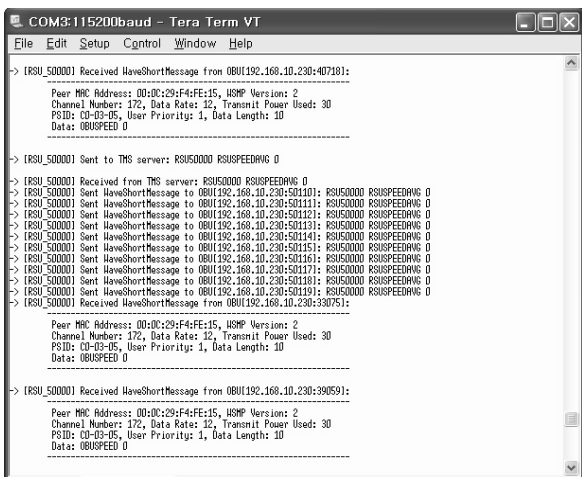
COM3:115200baud - Tera Term VT

File Edit Setup Control Window Help

-> [RSU_50000] Received WaveShortMessage from OBU[192.168.10.230:40718]:
------------------------------------------------
Peer MAC Address: 00:0C:29:F4:FE:15, WSMP Version: 2
Channel Number: 172, Data Rate: 12, Transmit Power Used: 30
PSID: C0-03-05, User Priority: 1, Data Length: 10
Data: OBUSPEED 0
------------------------------------------------

-> [RSU_50000] Sent to TMS server: RSU50000 RSUSPEEDAVG 0

-> [RSU_50000] Received from TMS server: RSU50000 RSUSPEEDAVG 0
-> [RSU_50000] Sent WaveShortMessage to OBU[192.168.10.230:50110]: RSU50000 RSUSPEEDAVG 0
-> [RSU_50000] Sent WaveShortMessage to OBU[192.168.10.230:50111]: RSU50000 RSUSPEEDAVG 0
-> [RSU_50000] Sent WaveShortMessage to OBU[192.168.10.230:50112]: RSU50000 RSUSPEEDAVG 0
-> [RSU_50000] Sent WaveShortMessage to OBU[192.168.10.230:50113]: RSU50000 RSUSPEEDAVG 0
-> [RSU_50000] Sent WaveShortMessage to OBU[192.168.10.230:50114]: RSU50000 RSUSPEEDAVG 0
-> [RSU_50000] Sent WaveShortMessage to OBU[192.168.10.230:50115]: RSU50000 RSUSPEEDAVG 0
-> [RSU_50000] Sent WaveShortMessage to OBU[192.168.10.230:50116]: RSU50000 RSUSPEEDAVG 0
-> [RSU_50000] Sent WaveShortMessage to OBU[192.168.10.230:50117]: RSU50000 RSUSPEEDAVG 0
-> [RSU_50000] Sent WaveShortMessage to OBU[192.168.10.230:50118]: RSU50000 RSUSPEEDAVG 0
-> [RSU_50000] Sent WaveShortMessage to OBU[192.168.10.230:50119]: RSU50000 RSUSPEEDAVG 0
-> [RSU_50000] Received WaveShortMessage from OBU[192.168.10.230:33075]:
------------------------------------------------
Peer MAC Address: 00:0C:29:F4:FE:15, WSMP Version: 2
Channel Number: 172, Data Rate: 12, Transmit Power Used: 30
PSID: C0-03-05, User Priority: 1, Data Length: 10
Data: OBUSPEED 0
------------------------------------------------

-> [RSU_50000] Received WaveShortMessage from OBU[192.168.10.230:39059]:
------------------------------------------------
Peer MAC Address: 00:0C:29:F4:FE:15, WSMP Version: 2
Channel Number: 172, Data Rate: 12, Transmit Power Used: 30
PSID: C0-03-05, User Priority: 1, Data Length: 10
Data: OBUSPEED 0
------------------------------------------------